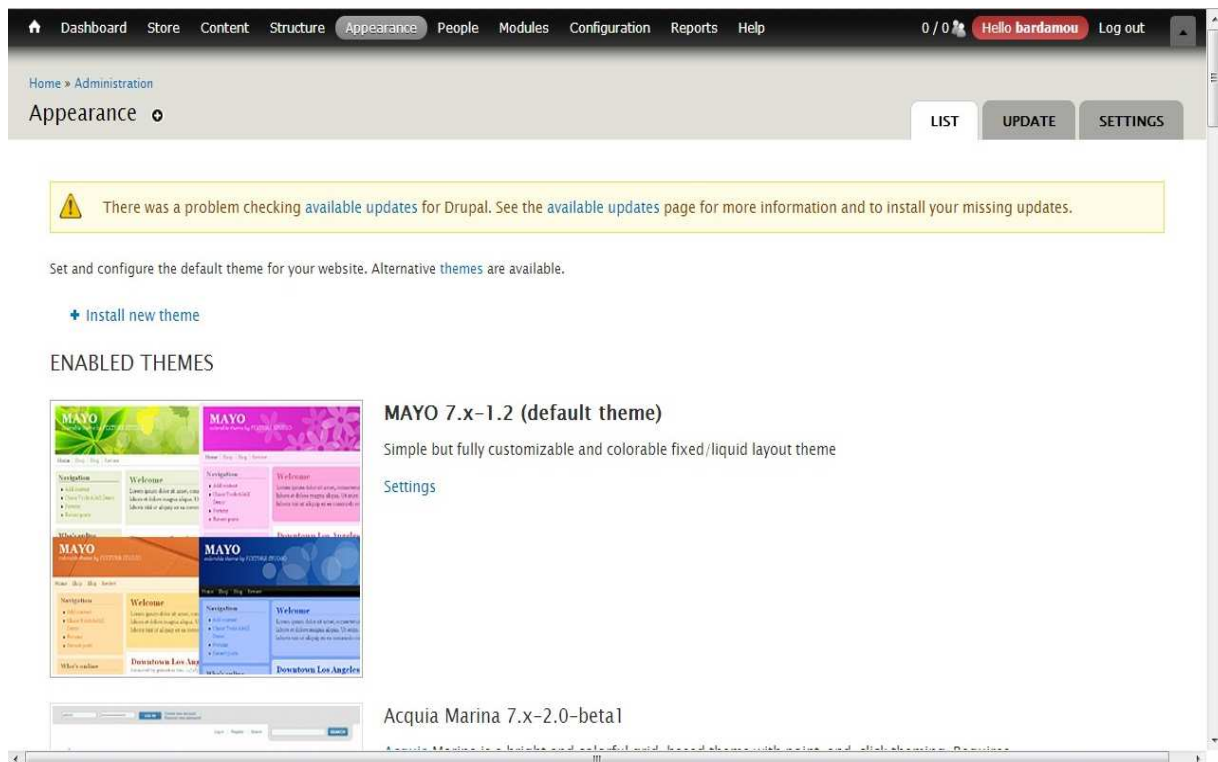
Dashboard Store Content Structure Appearance People Modules Configuration Reports Help 0 / 0 Hello bardamou Log out

Home » Administration

Appearance

LIST UPDATE SETTINGS

There was a problem checking available updates for Drupal. See the available updates page for more information and to install your missing updates.

Set and configure the default theme for your website. Alternative themes are available.

+ Install new theme

ENABLED THEMES

MAYO 7.x-1.2 (default theme)

Simple but fully customizable and colorable fixed/liquid layout theme

Settings

Acquia Marina 7.x-2.0-beta1

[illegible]